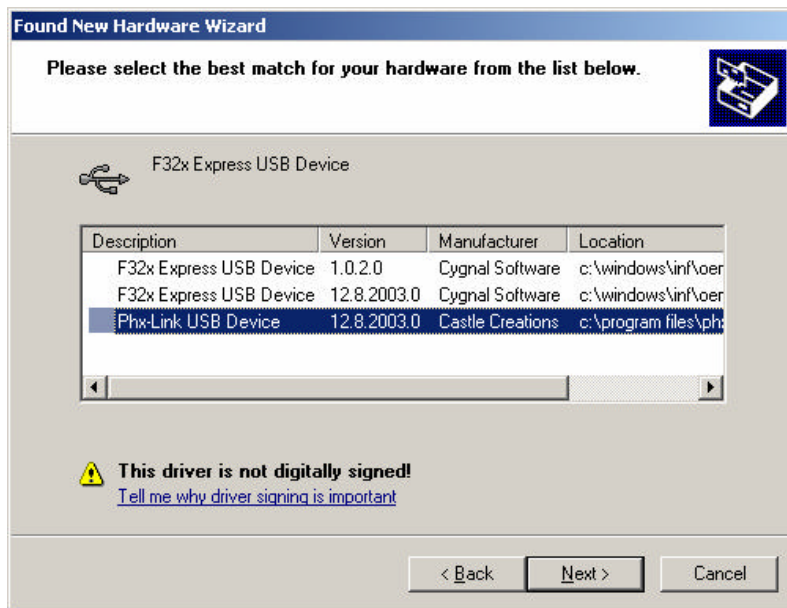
Found New Hardware Wizard

Please select the best match for your hardware from the list below.

F32x Express USB Device

| Description | Version | Manufacturer | Location |
|---|---|---|---|
| F32x Express USB Device | 1.0.2.0 | Cygnal Software | c:\windows\inf\oem |
| F32x Express USB Device | 12.8.2003.0 | Cygnal Software | c:\windows\inf\oem |
| Phx-Link USB Device | 12.8.2003.0 | Castle Creations | c:\program files\ph |

This driver is not digitally signed!

Tell me why driver signing is important

< Back   Next >   Cancel